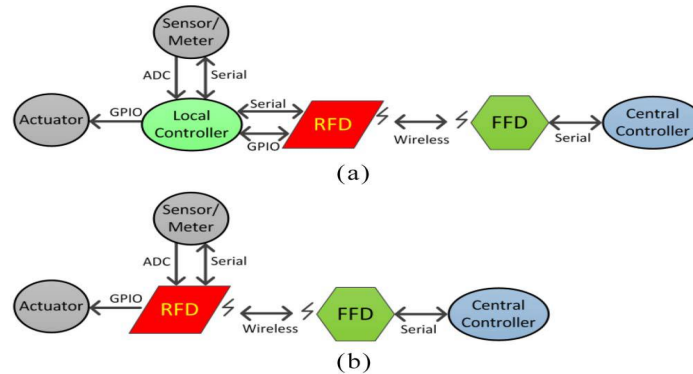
Sensor/ Meter

ADC

Serial

Actuator

GPIO

Local Controller

Serial

GPIO

RFD

Wireless

FFD

Serial

Central Controller

(a)

Sensor/ Meter

ADC

Serial

Actuator

GPIO

RFD

Wireless

FFD

Serial

Central Controller

(b)